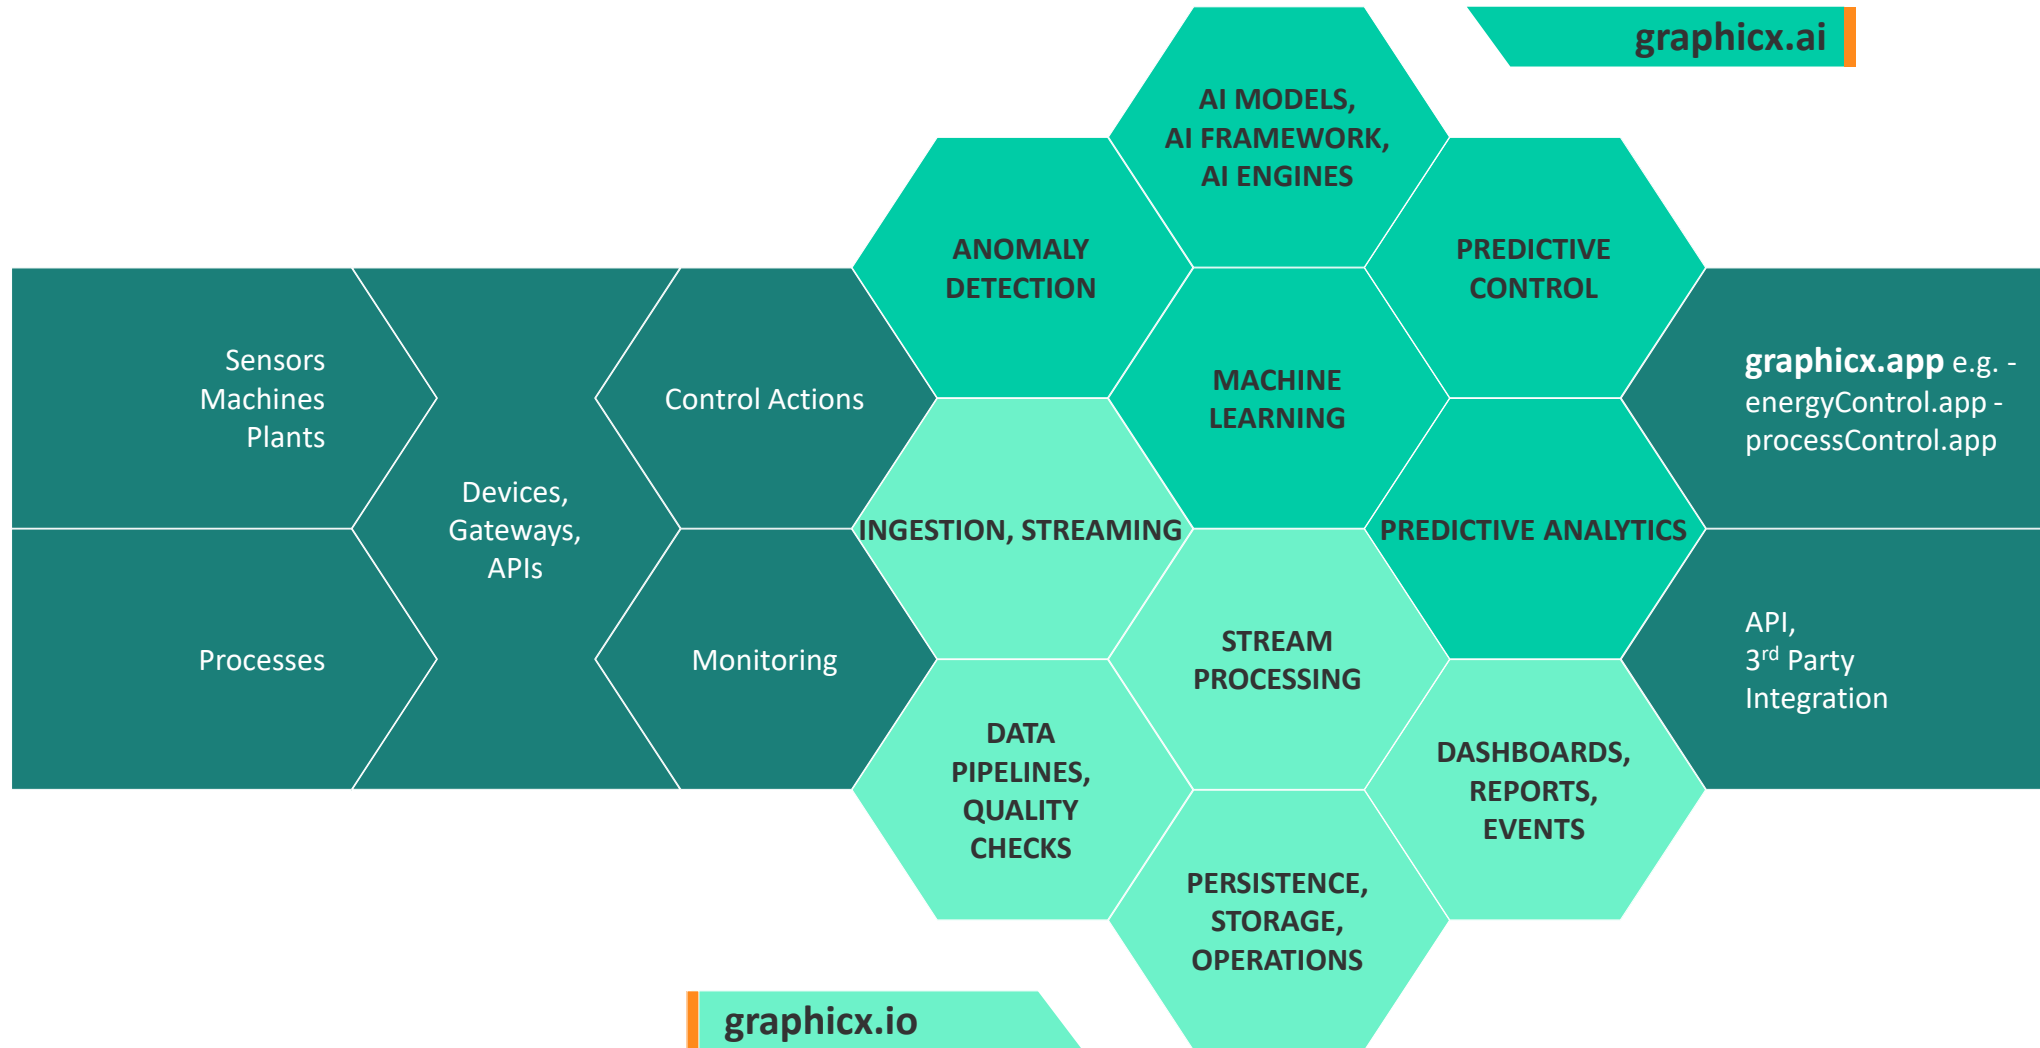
graphicx.ai

AI MODELS, AI FRAMEWORK, AI ENGINES

ANOMALY DETECTION

PREDICTIVE CONTROL

Sensors
Machines
Plants

Devices, Gateways, APIs

Control Actions

MACHINE LEARNING

graphicx.app e.g. - energyControl.app - processControl.app

INGESTION, STREAMING

PREDICTIVE ANALYTICS

Processes

Monitoring

STREAM PROCESSING

API, 3$^{rd}$ Party Integration

DATA PIPELINES, QUALITY CHECKS

DASHBOARDS, REPORTS, EVENTS

PERSISTENCE, STORAGE, OPERATIONS

graphicx.io